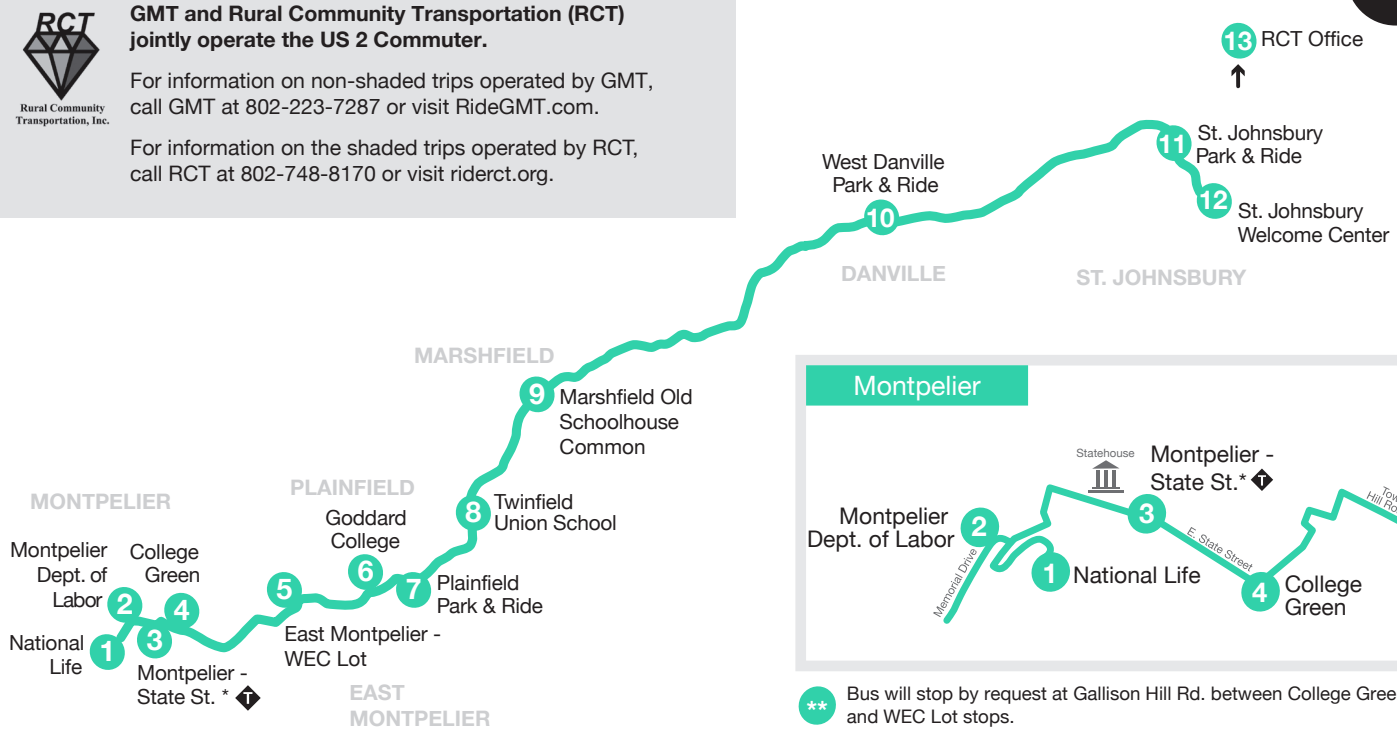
RCT
Rural Community Transportation, Inc.

GMT and Rural Community Transportation (RCT) jointly operate the US 2 Commuter.

For information on non-shaded trips operated by GMT, call GMT at 802-223-7287 or visit RideGMT.com.

For information on the shaded trips operated by RCT, call RCT at 802-748-8170 or visit riderct.org.

13 RCT Office

11 St. Johnsbury Park & Ride

12 St. Johnsbury Welcome Center

West Danville Park & Ride 10

DANVILLE

ST. JOHNSBURY

MARSHFIELD

9 Marshfield Old Schoolhouse Common

PLAINFIELD

8 Twinfield Union School

Goddard College 6

7 Plainfield Park & Ride

MONTPELIER

Montpelier Dept. of Labor 2

College Green 4

National Life 1

3 Montpelier - State St. *

5 East Montpelier - WEC Lot

EAST MONTPELIER

Montpelier

Statehouse

Montpelier - State St.*

Montpelier Dept. of Labor 2

3

E. State Street

Memorial Drive

1 National Life

4 College Green

Tow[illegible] Hill Ro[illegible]

** Bus will stop by request at Gallison Hill Rd. between College Gree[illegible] and WEC Lot stops.